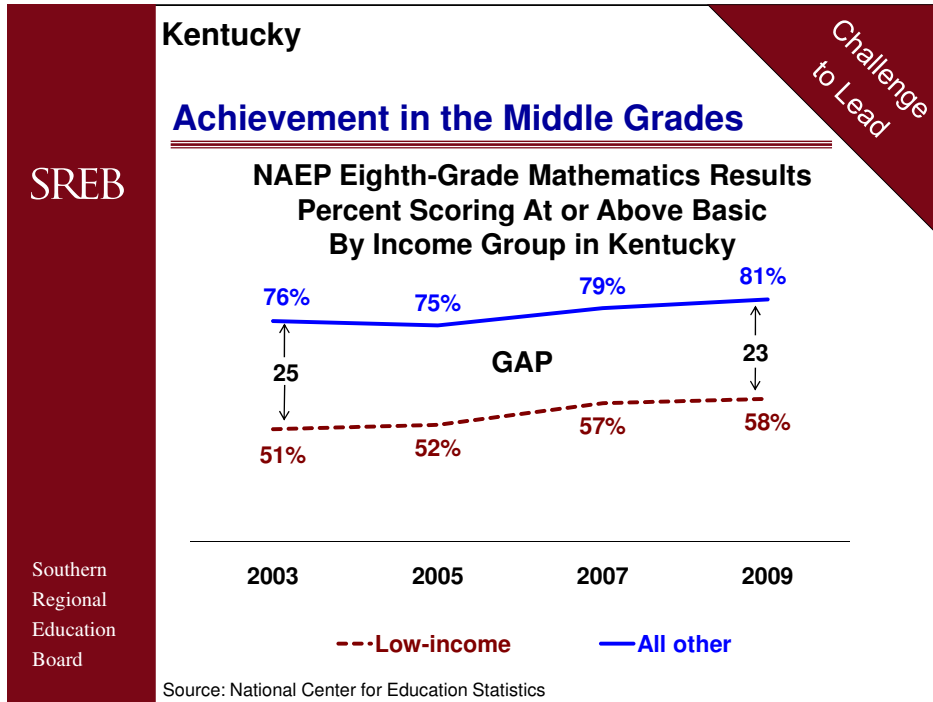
Kentucky

Challenge to Lead

Achievement in the Middle Grades

SREB

NAEP Eighth-Grade Mathematics Results
Percent Scoring At or Above Basic
By Income Group in Kentucky

76%
75%
79%
81%
25
GAP
23
51%
52%
57%
58%

2003
2005
2007
2009

Low-income
All other

Southern Regional Education Board

Source: National Center for Education Statistics